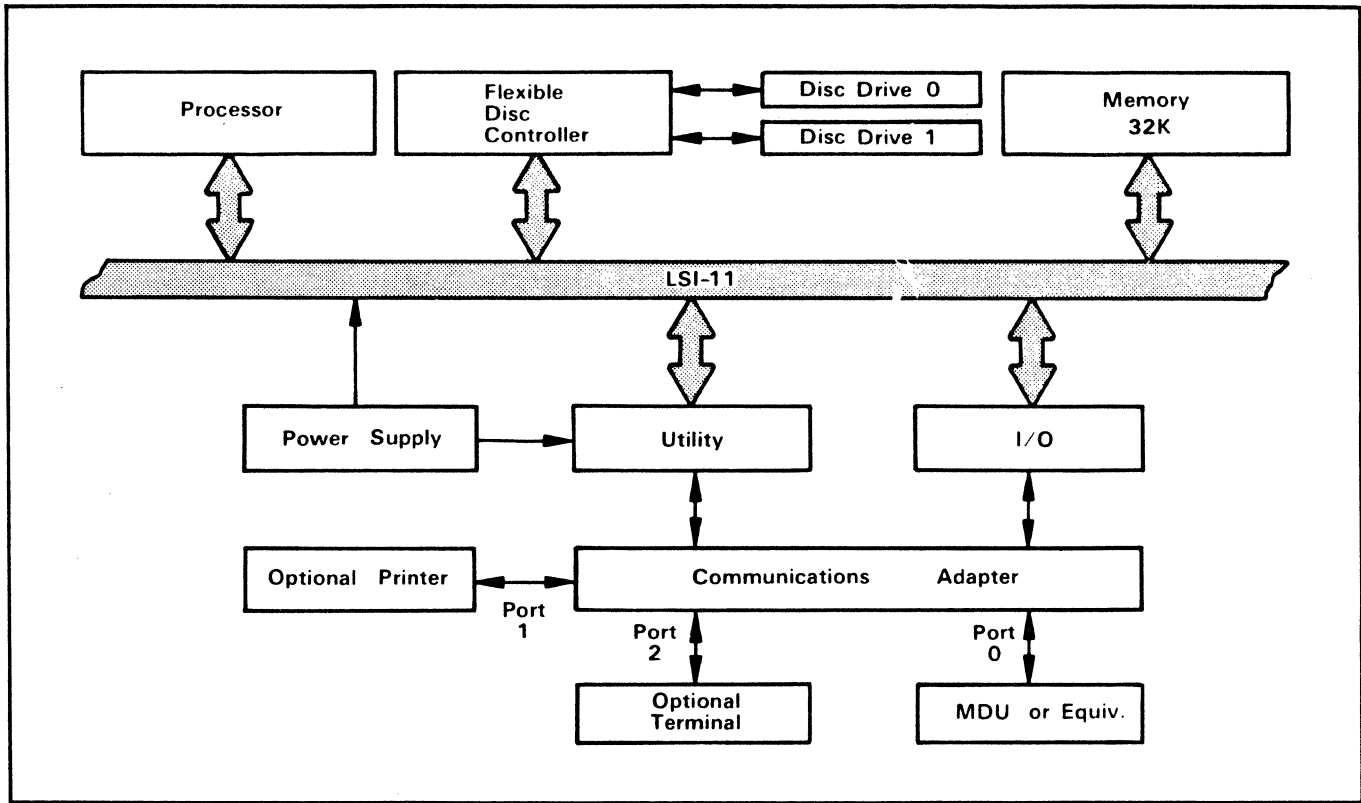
Processor

Flexible Disc Controller

Disc Drive 0

Disc Drive 1

Memory 32K

LSI-11

Power Supply

Utility

I/O

Optional Printer

Communications Adapter

Port 1

Port 2

Port 0

Optional Terminal

MDU or Equiv.